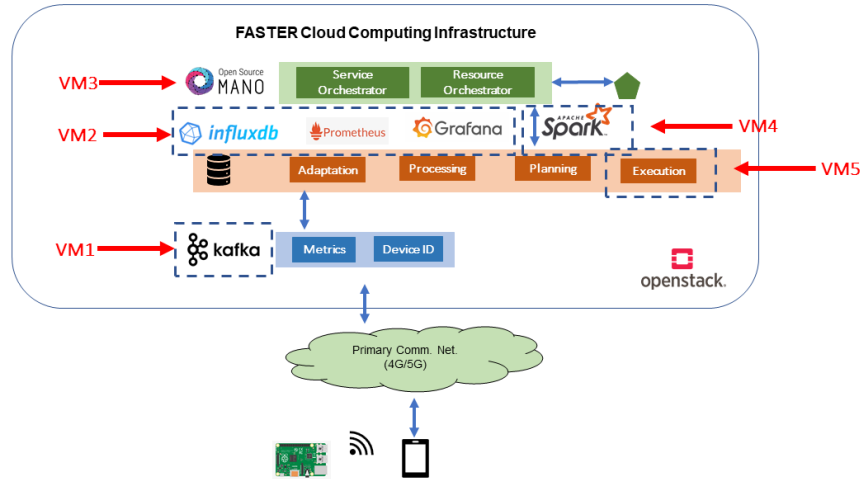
FASTER Cloud Computing Infrastructure

VM3
Open Source MANO
Service Orchestrator
Resource Orchestrator

VM2
influxdb
Prometheus
Grafana
APACHE Spark
VM4

Adaptation
Processing
Planning
Execution
VM5

VM1
kafka
Metrics
Device ID

openstack.

Primary Comm. Net. (4G/5G)